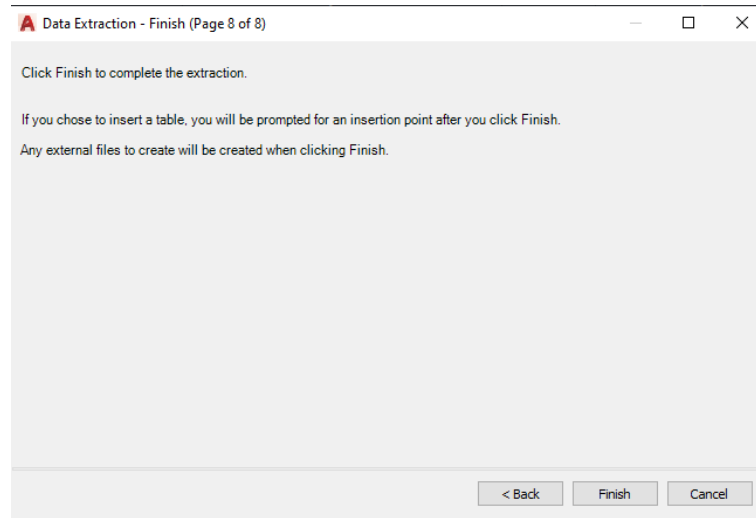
Data Extraction - Finish (Page 8 of 8)

Click Finish to complete the extraction.

If you chose to insert a table, you will be prompted for an insertion point after you click Finish.

Any external files to create will be created when clicking Finish.

< Back

Finish

Cancel